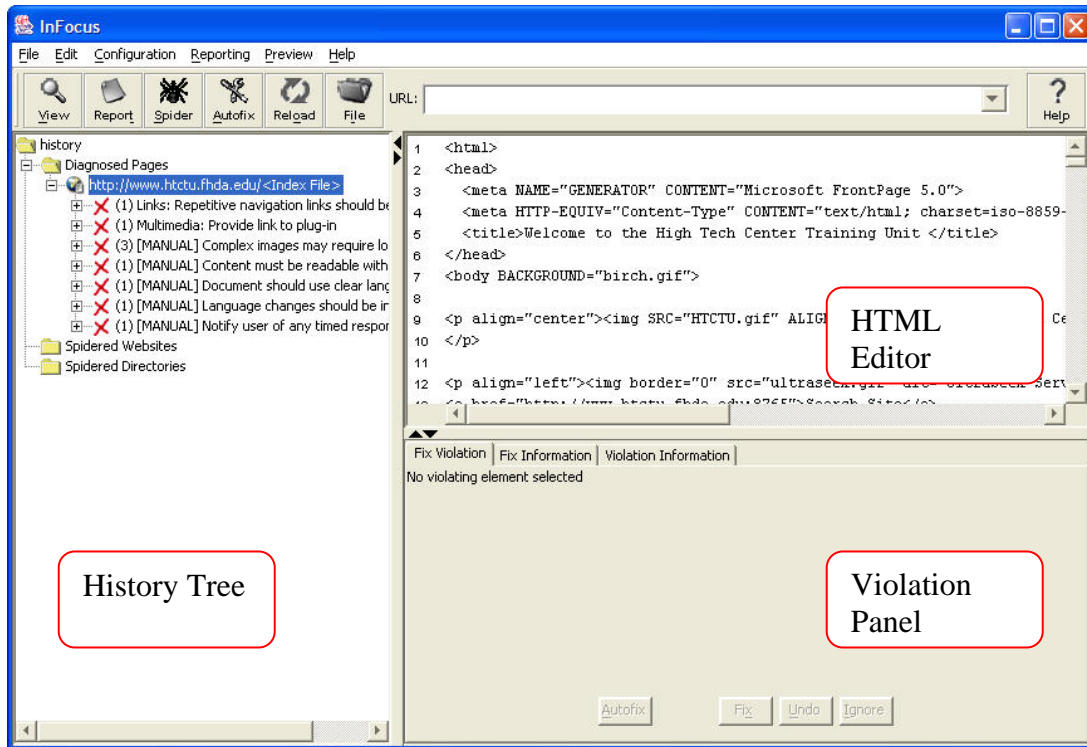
InFocus

File Edit Configuration Reporting Preview Help

View Report Spider Autofix Reload File

URL:

Help

history
Diagnosed Pages
http://www.htctu.fhda.edu/<Index File>
(1) Links: Repetitive navigation links should be
(1) Multimedia: Provide link to plug-in
(3) [MANUAL] Complex images may require lo
(1) [MANUAL] Content must be readable with
(1) [MANUAL] Document should use clear lang
(1) [MANUAL] Language changes should be in
(1) [MANUAL] Notify user of any timed respor
Spidered Websites
Spidered Directories

History Tree

1 <html>
2 <head>
3 <meta NAME="GENERATOR" CONTENT="Microsoft FrontPage 5.0">
4 <meta HTTP-EQUIV="Content-Type" CONTENT="text/html; charset=iso-8859-
5 <title>Welcome to the High Tech Center Training Unit </title>
6 </head>
7 <body BACKGROUND="birch.gif">
8
9 <p align="center"><img SRC="HTCTU.gif" ALIG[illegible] Ce
10 </p>
11
12 <p align="left"><img border="0" src="ultrase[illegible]
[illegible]

HTML Editor

Fix Violation | Fix Information | Violation Information
No violating element selected

Violation Panel

Autofix Fix Undo Ignore